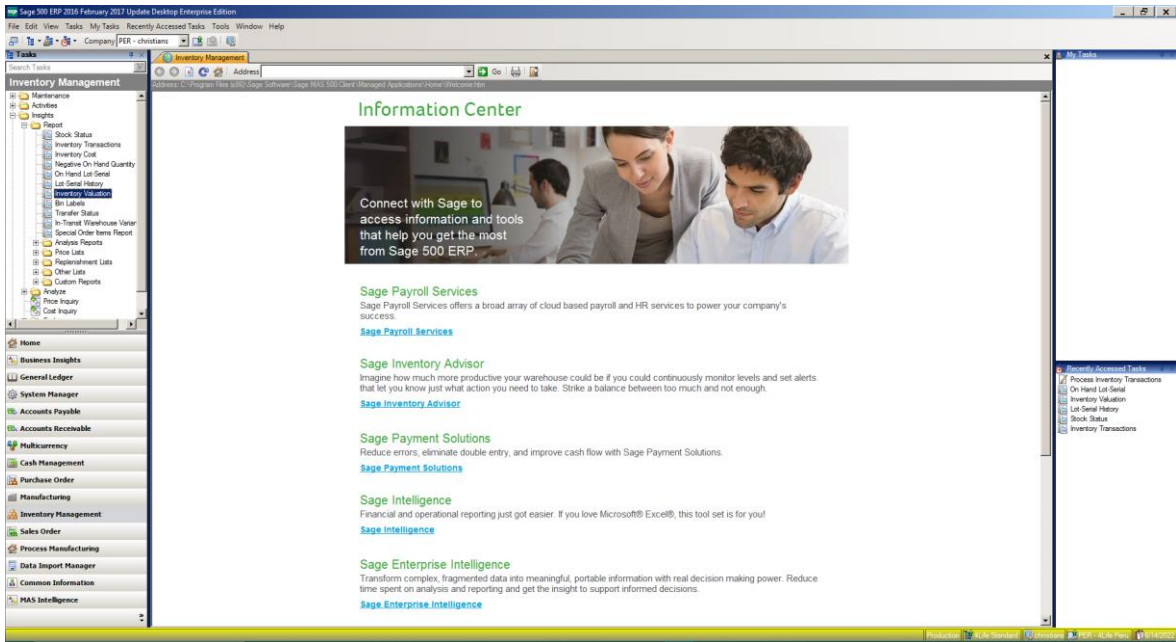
Sage 500 ERP 2016 February 2017 Update Desktop Enterprise Edition

File Edit View Tasks My Tasks Recently Accessed Tasks Tools Window Help

Company PER - christians

Tasks

Search Tasks

Inventory Management

Maintenance
Activities
Insights
Report
Stock Status
Inventory Transactions
Inventory Cost
Negative On Hand Quantity
On Hand Lot-Serial
Lot-Serial History
Inventory Valuation
Bin Labels
Transfer Status
In-Transit Warehouse Variar
Special Order Items Report
Analysis Reports
Price Lists
Replenishment Lists
Other Lists
Custom Reports
Analyze
Price Inquiry
Cost Inquiry

Home
Business Insights
General Ledger
System Manager
Accounts Payable
Accounts Receivable
Multicurrency
Cash Management
Purchase Order
Manufacturing
Inventory Management
Sales Order
Process Manufacturing
Data Import Manager
Common Information
MAS Intelligence

Inventory Management

Address Go

Address: C:\Program Files (x86)\Sage Software\Sage MAS 500\Client\Managed Applications\Home\Welcome.htm

Information Center

Connect with Sage to access information and tools that help you get the most from Sage 500 ERP.

Sage Payroll Services

Sage Payroll Services offers a broad array of cloud based payroll and HR services to power your company's success.

Sage Payroll Services

Sage Inventory Advisor

Imagine how much more productive your warehouse could be if you could continuously monitor levels and set alerts that let you know just what action you need to take. Strike a balance between too much and not enough.

Sage Inventory Advisor

Sage Payment Solutions

Reduce errors, eliminate double entry, and improve cash flow with Sage Payment Solutions.

Sage Payment Solutions

Sage Intelligence

Financial and operational reporting just got easier. If you love Microsoft® Excel®, this tool set is for you!

Sage Intelligence

Sage Enterprise Intelligence

Transform complex, fragmented data into meaningful, portable information with real decision making power. Reduce time spent on analysis and reporting and get the insight to support informed decisions.

Sage Enterprise Intelligence

My Tasks

Recently Accessed Tasks
Process Inventory Transactions
On Hand Lot-Serial
Inventory Valuation
Lot-Serial History
Stock Status
Inventory Transactions

Production 4Life Standard christians PER - 4Life Peru 8/14/20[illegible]